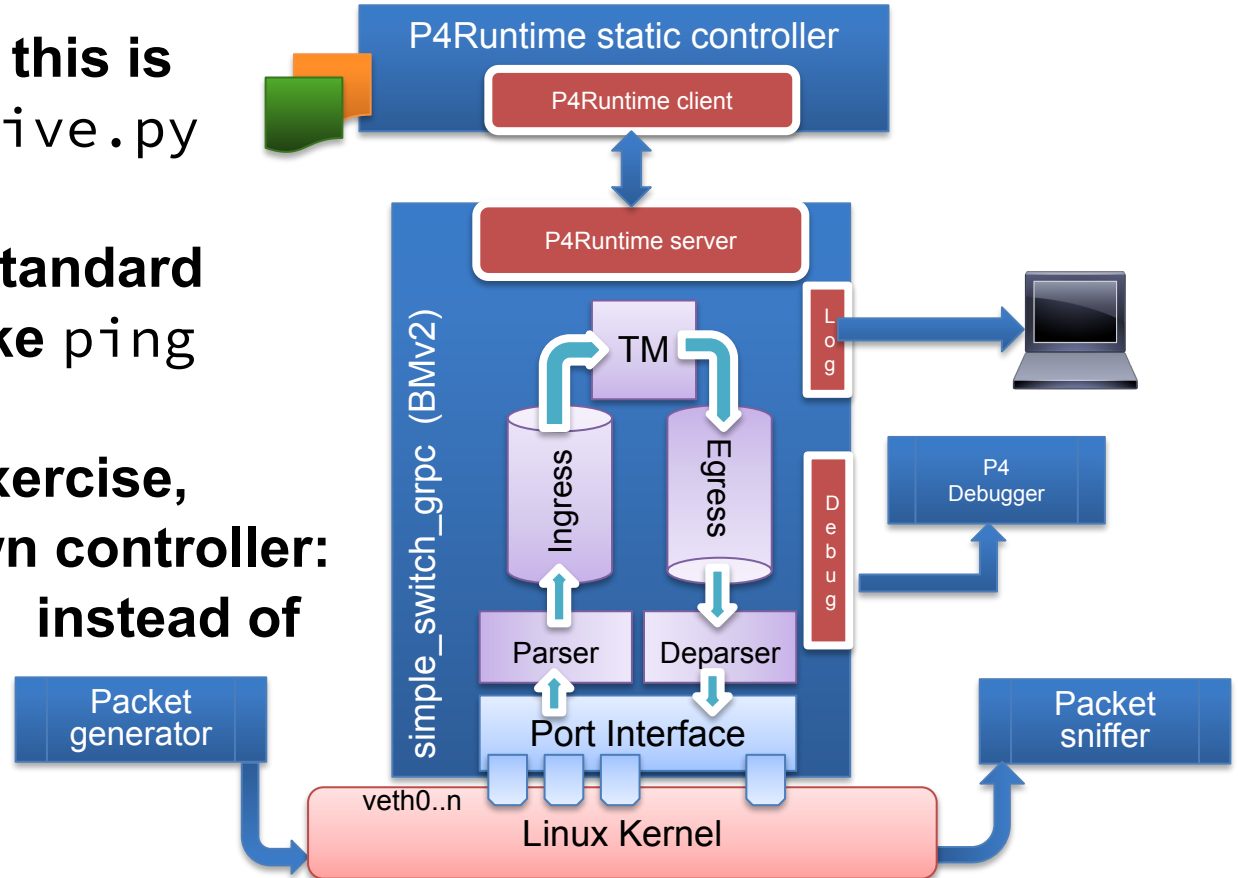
this is
ive.py

tandard
ke ping

xercise,
n controller:
instead of

P4Runtime static controller

P4Runtime client

P4Runtime server

simple_switch_grpc (BMv2)

TM

Ingress

Egress

Parser

Deparser

Port Interface

L
o
g

D
e
b
u
g

P4
Debugger

Packet generator

Packet sniffer

veth0..n

Linux Kernel